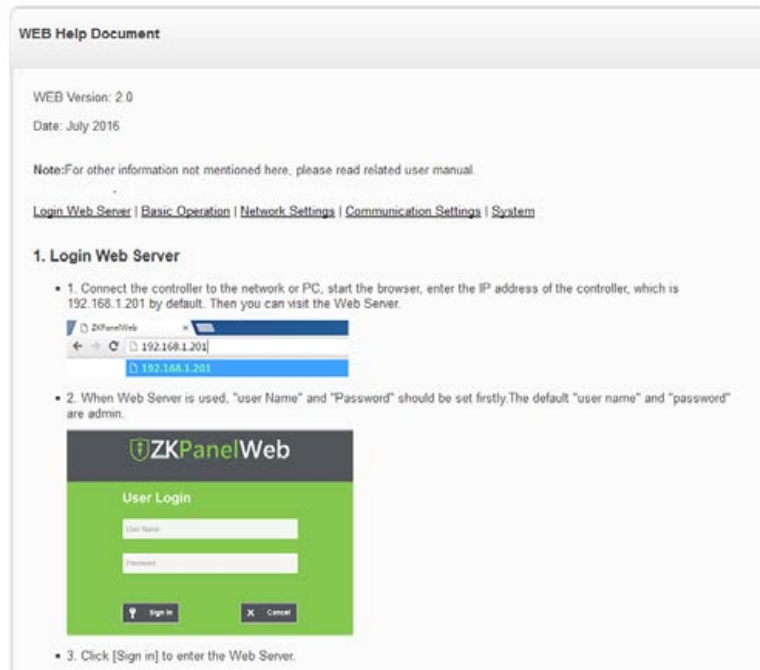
WEB Help Document

WEB Version: 2.0

Date: July 2016

Note:For other information not mentioned here, please read related user manual.

Login Web Server | Basic Operation | Network Settings | Communication Settings | System

1. Login Web Server

- 1. Connect the controller to the network or PC, start the browser, enter the IP address of the controller, which is 192.168.1.201 by default. Then you can visit the Web Server.

ZKPanelWeb

192.168.1.201

192.168.1.201

- 2. When Web Server is used, "user Name" and "Password" should be set firstly.The default "user name" and "password" are admin.

ZKPanelWeb

User Login

User Name

Password

Sign In

Cancel

- 3. Click [Sign in] to enter the Web Server.